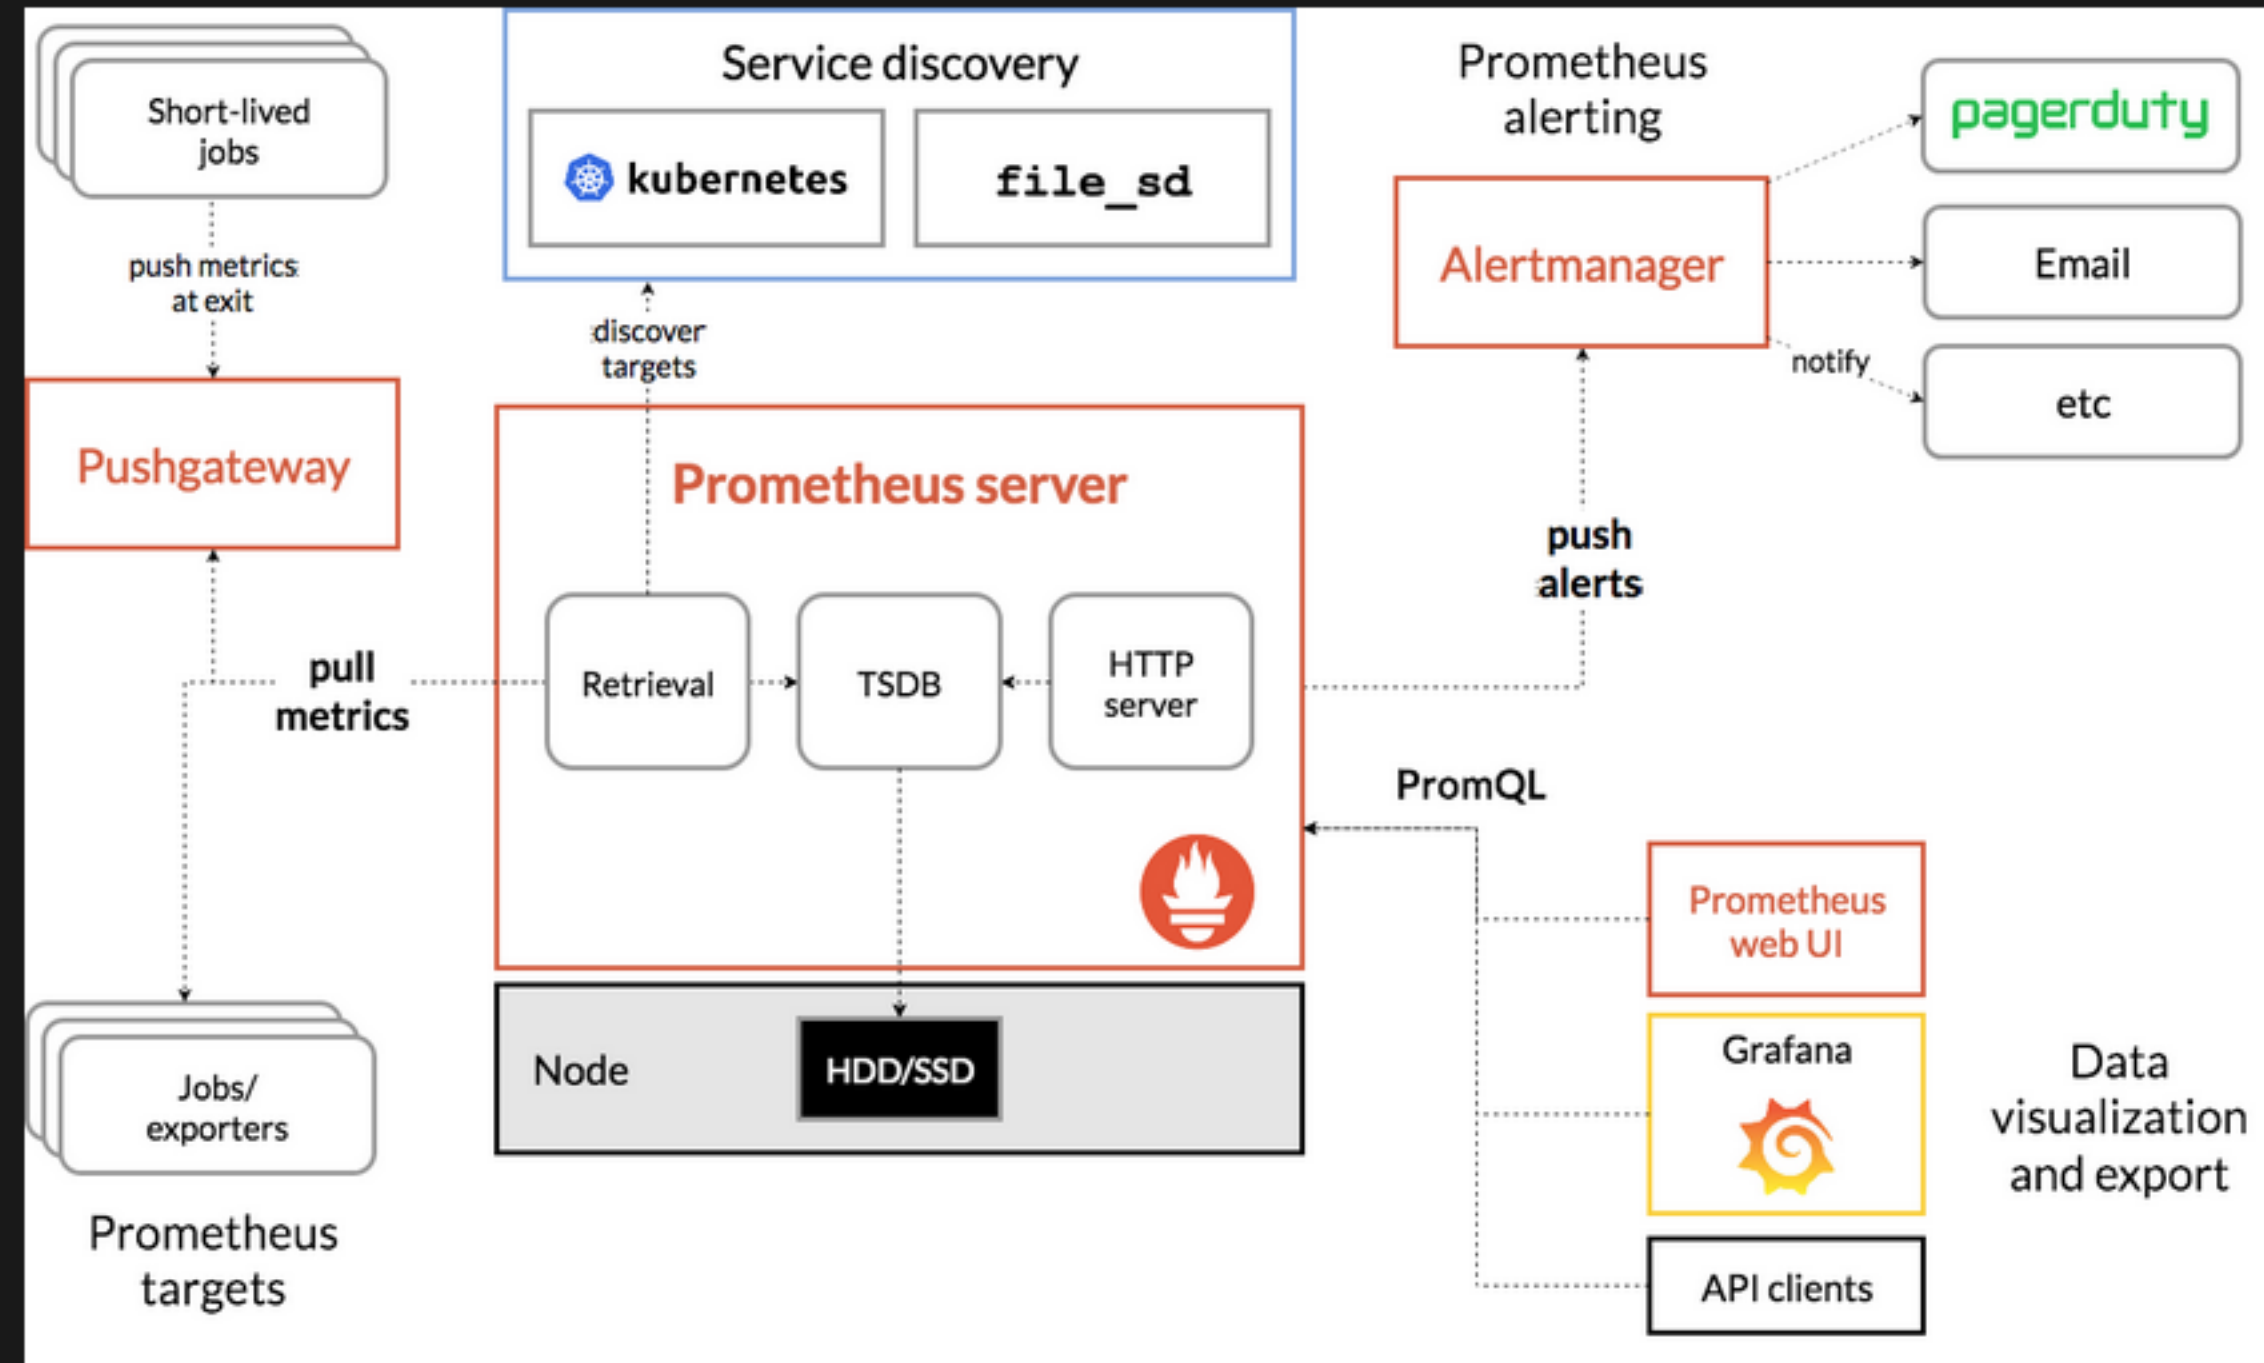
Short-lived jobs

push metrics at exit

Pushgateway

pull metrics

Jobs/ exporters

Prometheus targets

Service discovery

kubernetes

file_sd

discover targets

Prometheus server

Retrieval

TSDB

HTTP server

Node

HDD/SSD

Prometheus alerting

Alertmanager

pagerduty

Email

etc

notify

push alerts

PromQL

Prometheus web UI

Grafana

API clients

Data visualization and export